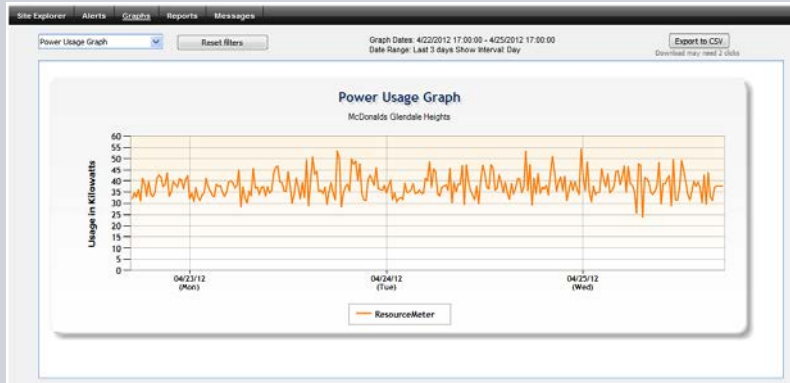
Site Explorer Alerts Graphs Reports Messages

Power Usage Graph

Reset filters

Graph Dates: 4/22/2012 17:00:00 - 4/25/2012 17:00:00
Date Range: Last 3 days Show Interval: Day

Export to CSV
Download may need 2 clicks

Power Usage Graph
McDonalds Glendale Heights

Usage in Kilowatts

60
55
50
45
40
35
30
25
20
15
10
5
0

04/23/12
(Mon)

04/24/12
(Tue)

04/25/12
(Wed)

ResourceMeter